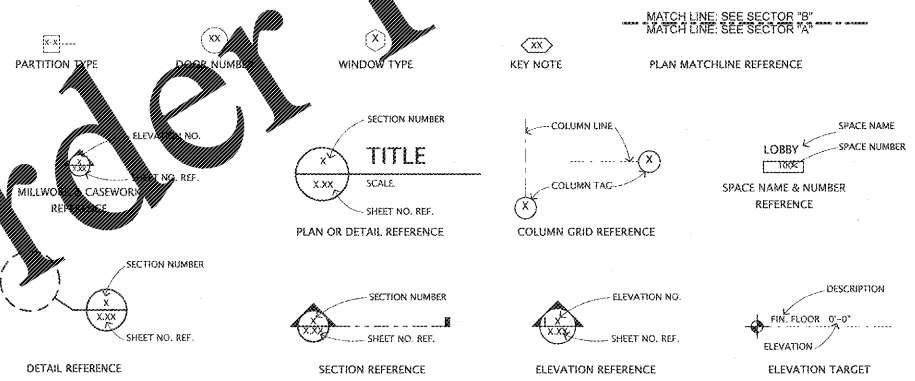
X-X

PARTITION TYPE

XX

DOOR NUMBER

X

WINDOW TYPE

XX

KEY NOTE

MATCH LINE: SEE SECTOR "B"
MATCH LINE: SEE SECTOR "A"

PLAN MATCHLINE REFERENCE

ELEVATION NO.

X

SHEET NO. REF.

MILLWORK & CASEWORK REFERENCE

SECTION NUMBER

X

TITLE

X.XX

SCALE.

SHEET NO. REF.

PLAN OR DETAIL REFERENCE

COLUMN LINE

X

COLUMN TAG

X

COLUMN GRID REFERENCE

LOBBY

100

SPACE NAME

SPACE NUMBER

SPACE NAME & NUMBER REFERENCE

SECTION NUMBER

X

X.XX

SHEET NO. REF.

DETAIL REFERENCE

SECTION NUMBER

X

X.XX

SHEET NO. REF.

SECTION REFERENCE

ELEVATION NO.

X

X.XX

SHEET NO. REF.

ELEVATION REFERENCE

DESCRIPTION

FIN. FLOOR 0'-0"

ELEVATION

ELEVATION TARGET